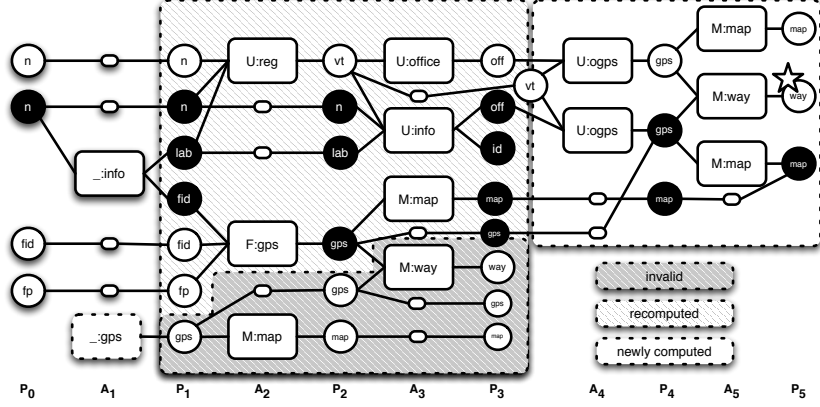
n
n
fid
fp
_:info
n
n
lab
fid
fid
fp
_:gps
gps
U:reg
F:gps
M:map
vt
n
lab
gps
gps
map
U:office
U:info
M:map
M:way
off
off
id
map
gps
way
gps
map
vt
U:ogps
U:ogps
gps
gps
map
M:map
M:way
M:map
map
way
map
invalid
recomputed
newly computed
$P_0$
$A_1$
$P_1$
$A_2$
$P_2$
$A_3$
$P_3$
$A_4$
$P_4$
$A_5$
$P_5$